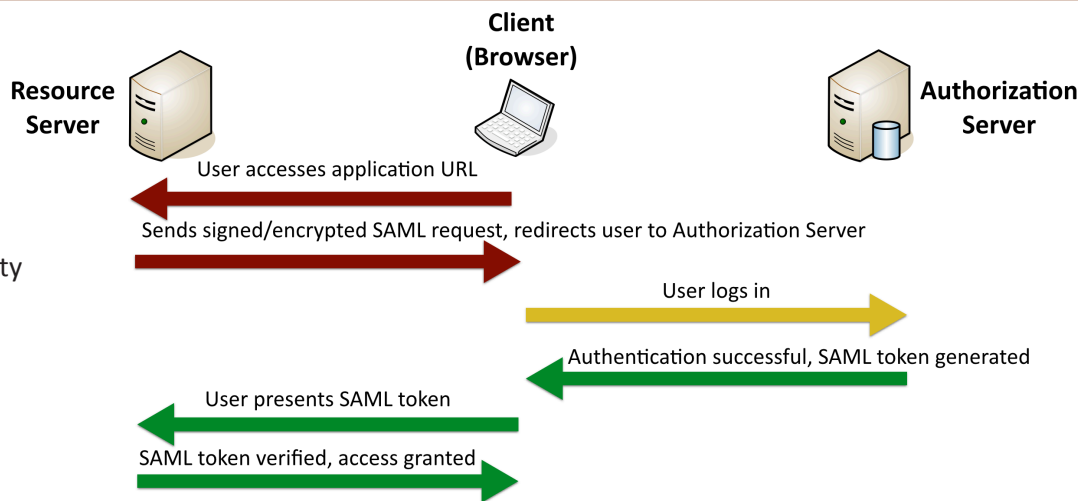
Client (Browser)

Resource Server

Authorization Server

User accesses application URL

Sends signed/encrypted SAML request, redirects user to Authorization Server

ty

User logs in

Authentication successful, SAML token generated

User presents SAML token

SAML token verified, access granted